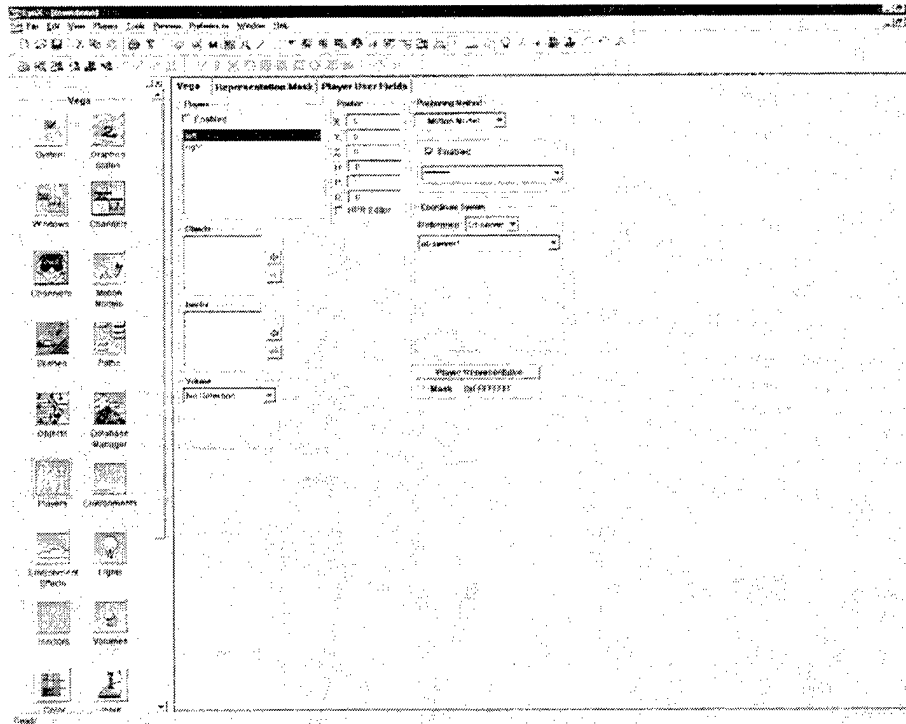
File Edit View Player Tools Preferences Window Help

Vega

System

Graphics States

Windows

Channels

Observers

Motion Models

Scenes

Paths

Objects

Database Manager

Players

Environments

Environment Effects

Lights

Isectors

Volumes

Vega | Representation Mask | Player User Fields

Player

Enabled

left

right

Objects

Isectors

Volume

No Selection

Position

X 0

Y 0

Z 0

H 0

P 0

R 0

HPR Editor

Positioning Method

Motion Model

Enabled

Coordinate System

Reference

Player Representation

Mask 0xFFFFFFFF

Ready